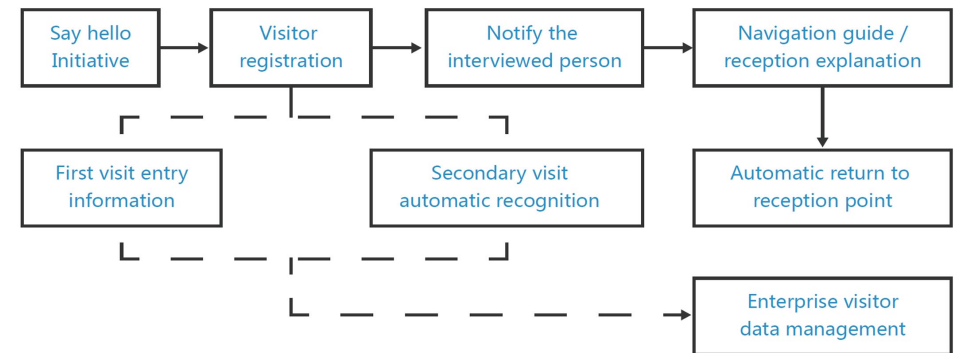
Say hello Initiative

Visitor registration

Notify the interviewed person

Navigation guide / reception explanation

First visit entry information

Secondary visit automatic recognition

Automatic return to reception point

Enterprise visitor data management